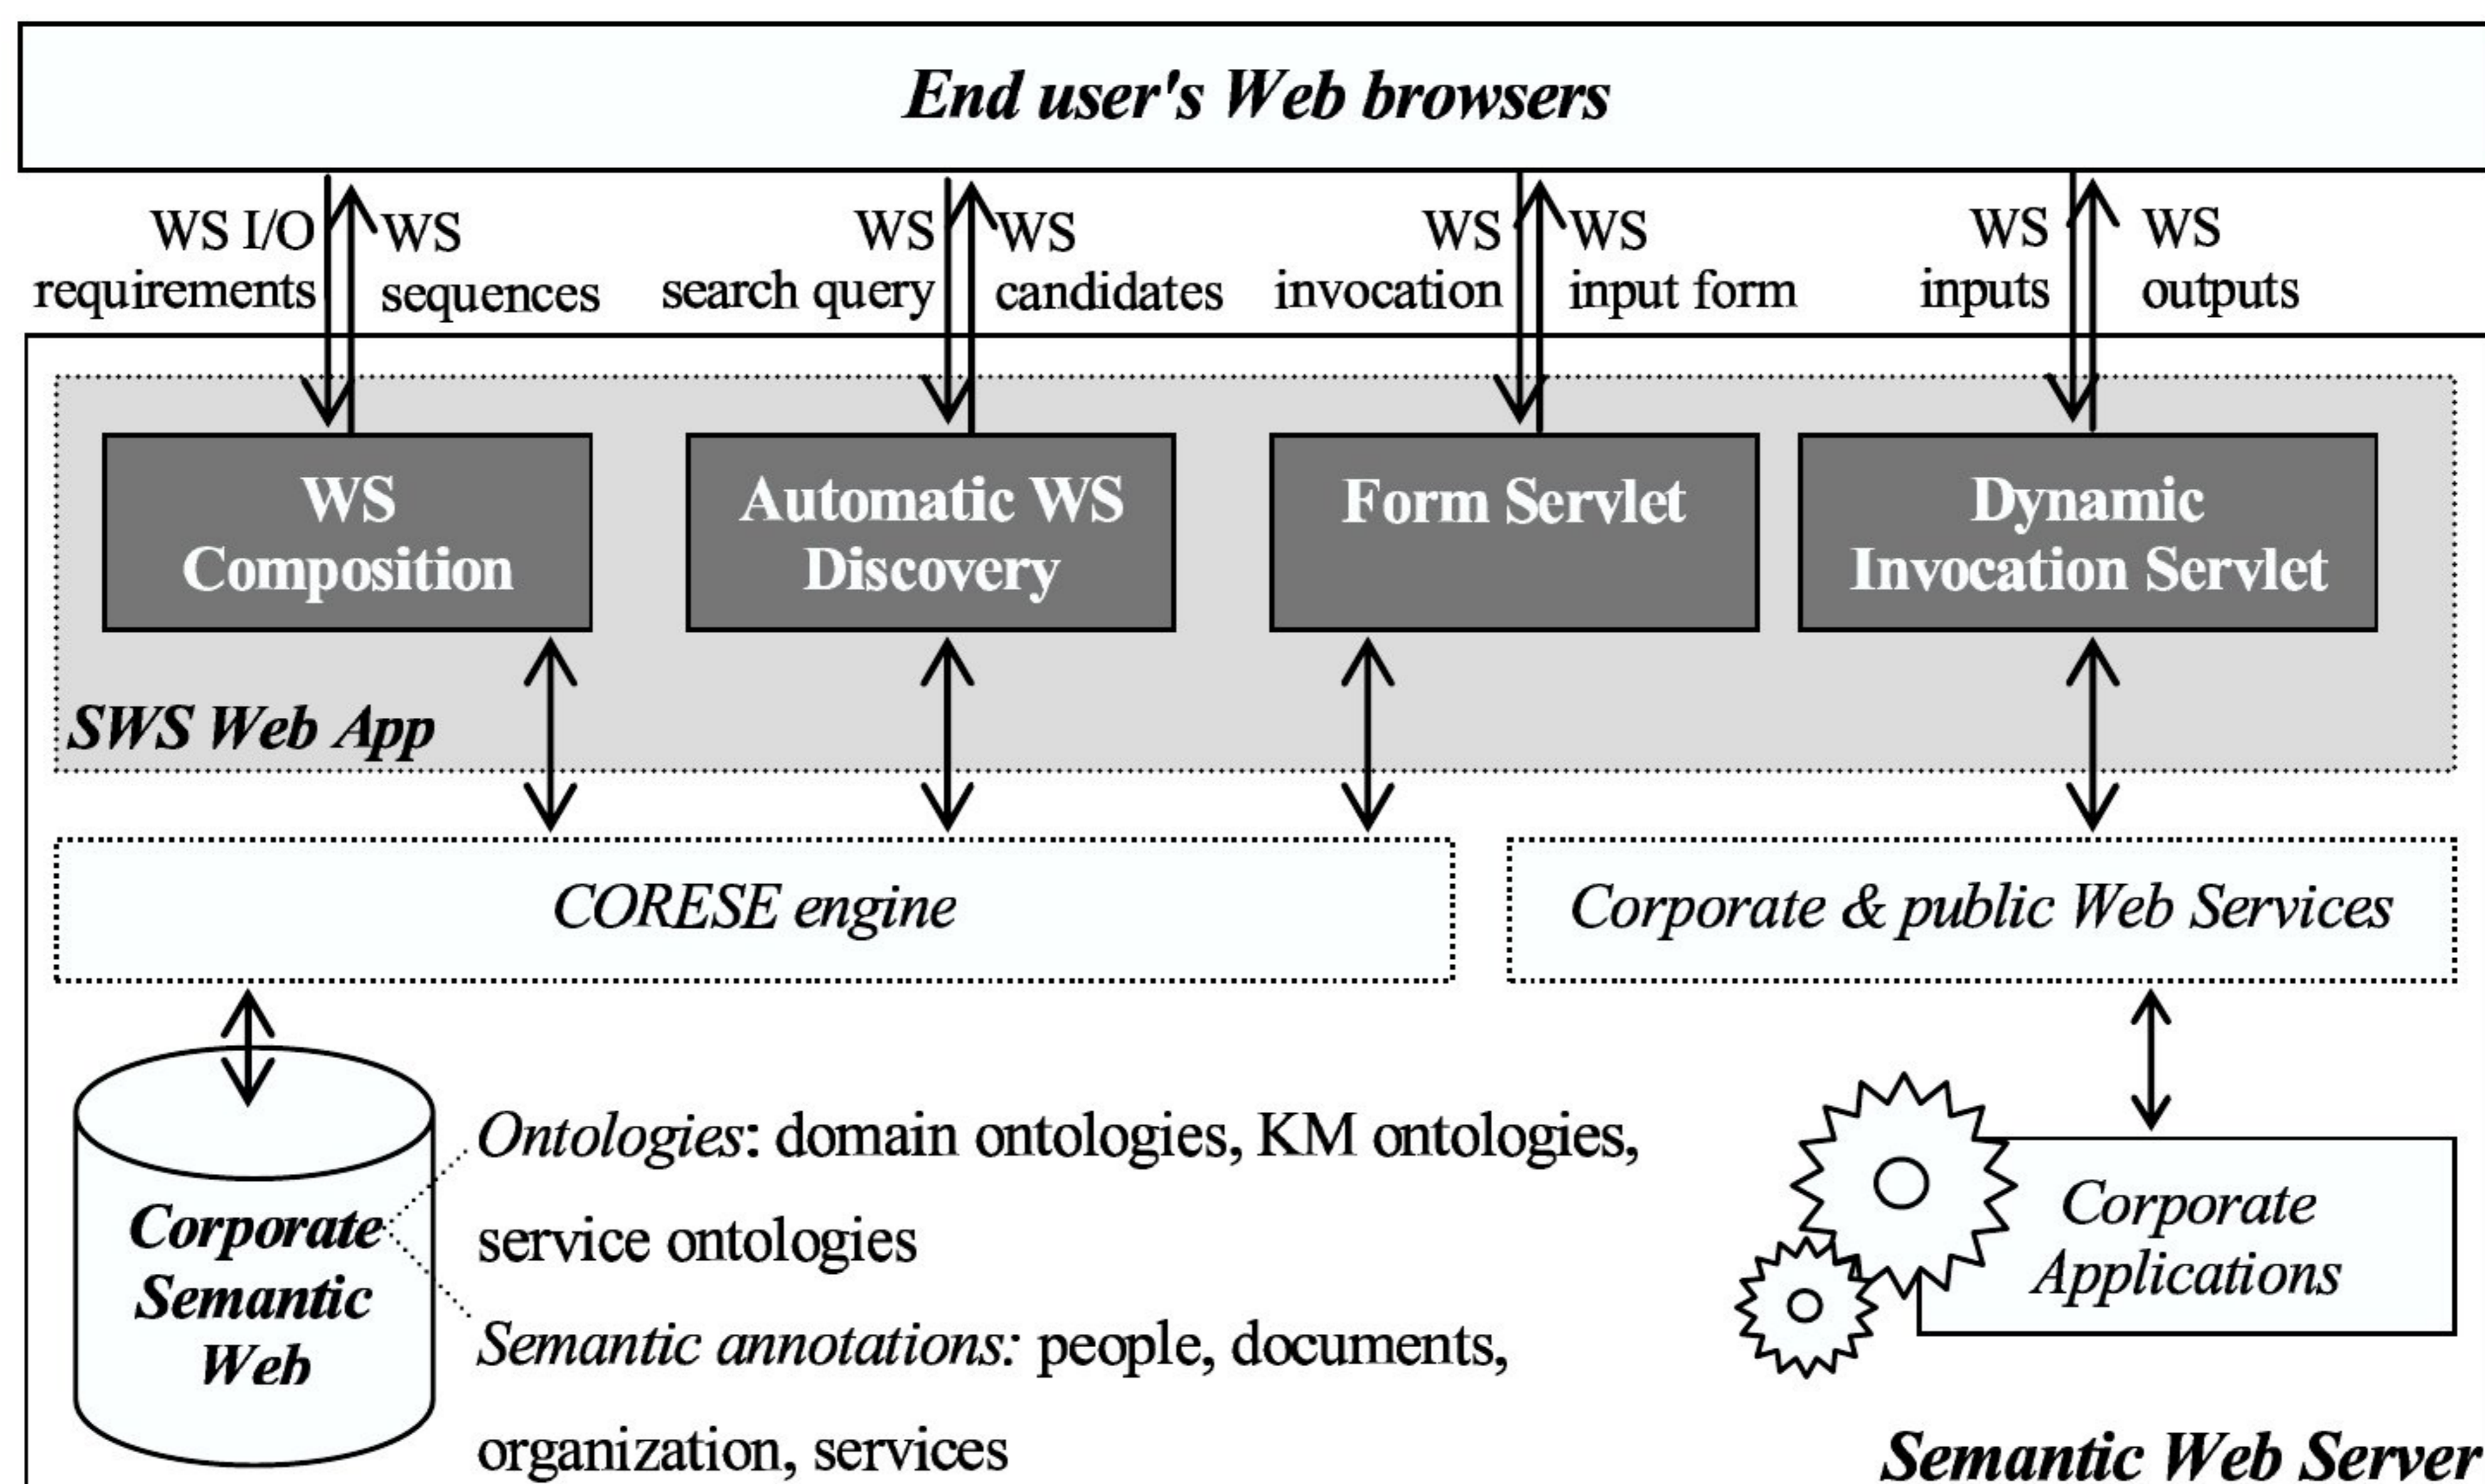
End user's Web browsers

WS I/O requirements

WS sequences

WS search query

WS candidates

WS invocation

WS input form

WS inputs

WS outputs

WS Composition

Automatic WS Discovery

Form Servlet

Dynamic Invocation Servlet

SWS Web App

CORESE engine

Corporate & public Web Services

Corporate Semantic Web

Ontologies: domain ontologies, KM ontologies, service ontologies

Semantic annotations: people, documents, organization, services

Corporate Applications

Semantic Web Server